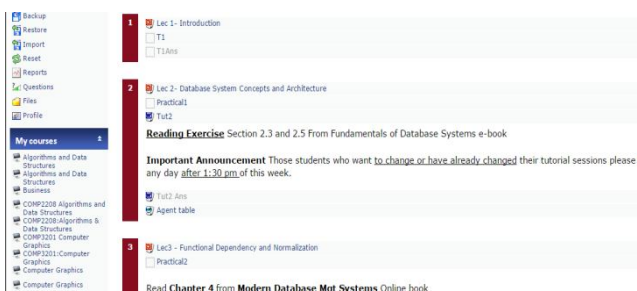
Backup
Restore
Import
Reset
Reports
Questions
Files
Profile

My courses

Algorithms and Data Structures
Algorithms and Data Structures
Business
COMP2208 Algorithms and Data Structures
COMP2208:Algorithms & Data Structures
COMP3201 Computer Graphics
COMP3201:Computer Graphics
Computer Graphics
Computer Graphics

1
Lec 1- Introduction
T1
T1Ans

2
Lec 2- Database System Concepts and Architecture
Practical1
Tut2

**Reading Exercise** Section 2.3 and 2.5 From Fundamentals of Database Systems e-book

**Important Announcement** Those students who want to change or have already changed their tutorial sessions please any day after 1:30 pm of this week.

Tut2 Ans
Agent table

3
Lec3 - Functional Dependency and Normalization
Practical2

Read **Chapter 4** from **Modern Database Mgt Systems** Online book